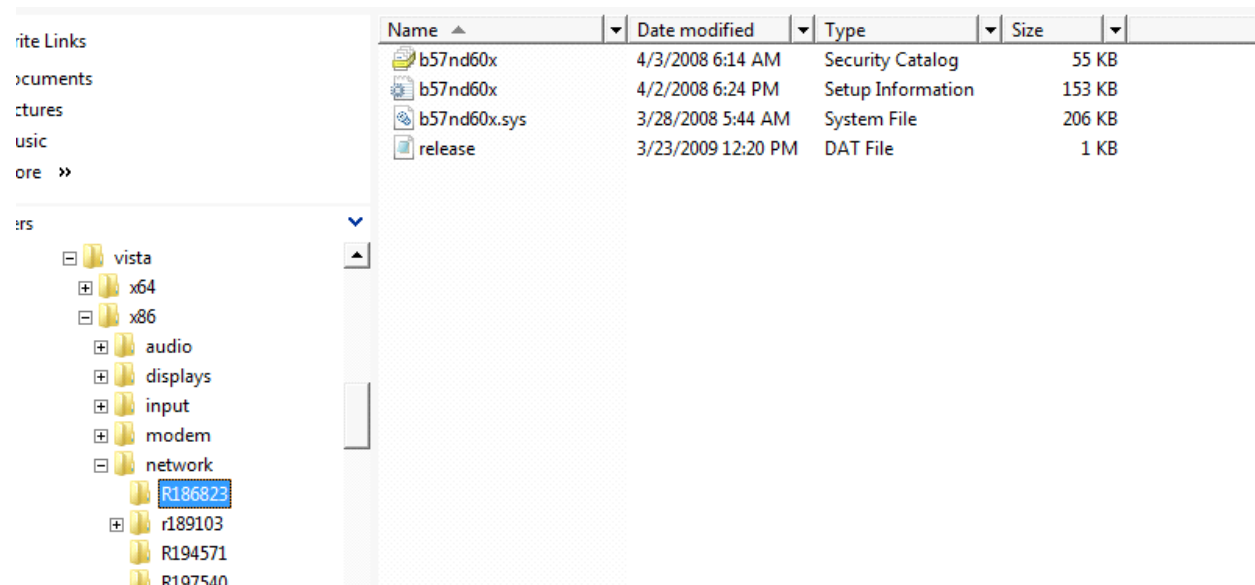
rite Links
ocuments
ctures
usic
ore »

ers

vista
x64
x86
audio
displays
input
modem
network
R186823
r189103
R194571
R197540

| Name | Date modified | Type | Size |
|---|---|---|---|
| b57nd60x | 4/3/2008 6:14 AM | Security Catalog | 55 KB |
| b57nd60x | 4/2/2008 6:24 PM | Setup Information | 153 KB |
| b57nd60x.sys | 3/28/2008 5:44 AM | System File | 206 KB |
| release | 3/23/2009 12:20 PM | DAT File | 1 KB |